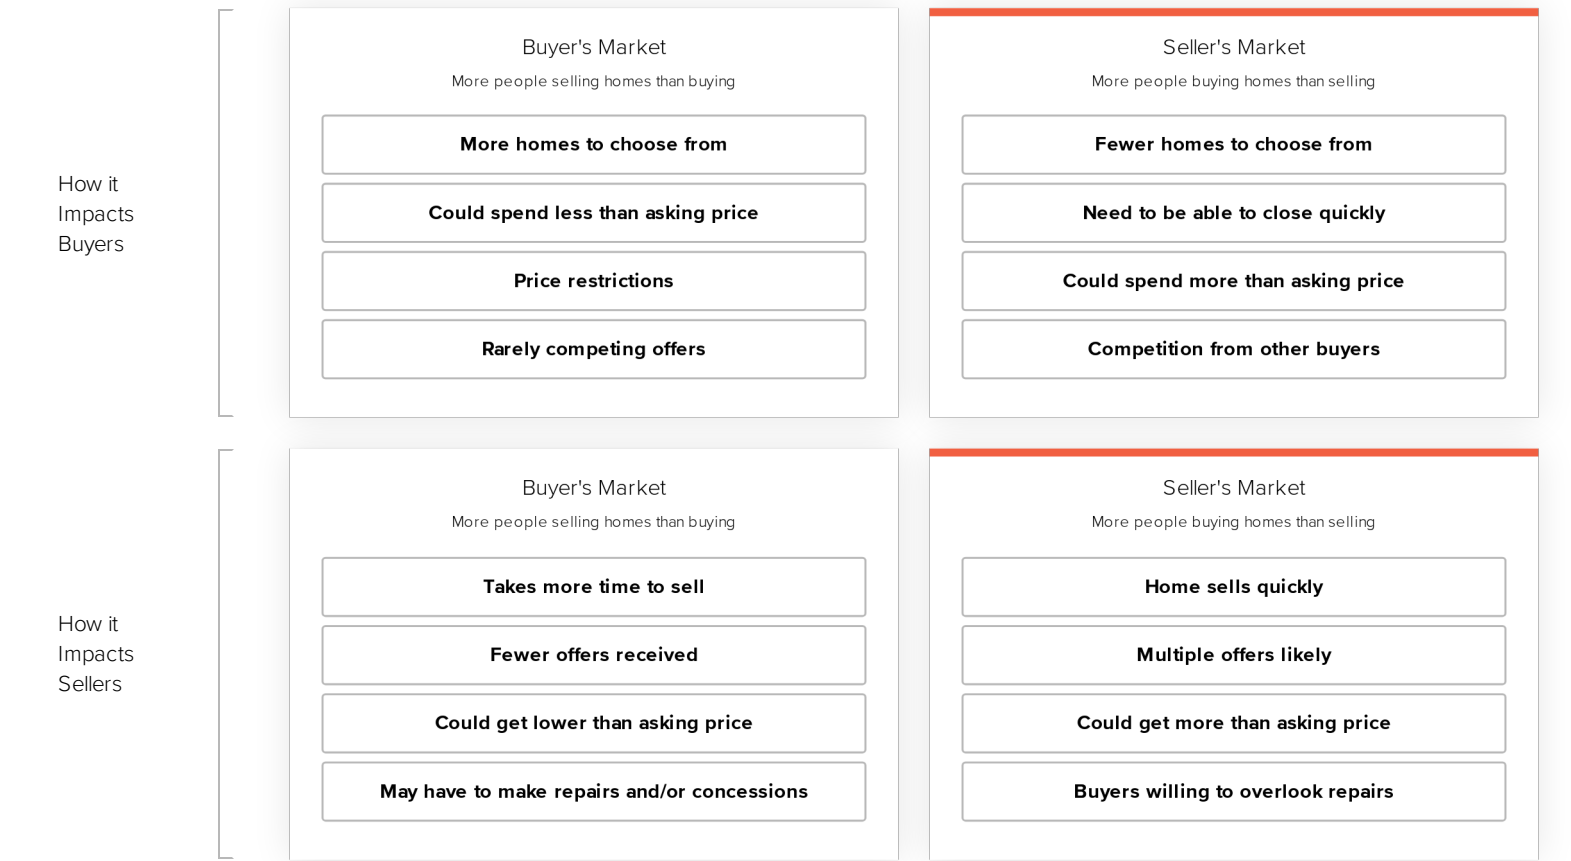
How it Impacts Buyers

Buyer's Market
More people selling homes than buying

More homes to choose from

Could spend less than asking price

Price restrictions

Rarely competing offers

Seller's Market
More people buying homes than selling

Fewer homes to choose from

Need to be able to close quickly

Could spend more than asking price

Competition from other buyers

How it Impacts Sellers

Buyer's Market
More people selling homes than buying

Takes more time to sell

Fewer offers received

Could get lower than asking price

May have to make repairs and/or concessions

Seller's Market
More people buying homes than selling

Home sells quickly

Multiple offers likely

Could get more than asking price

Buyers willing to overlook repairs